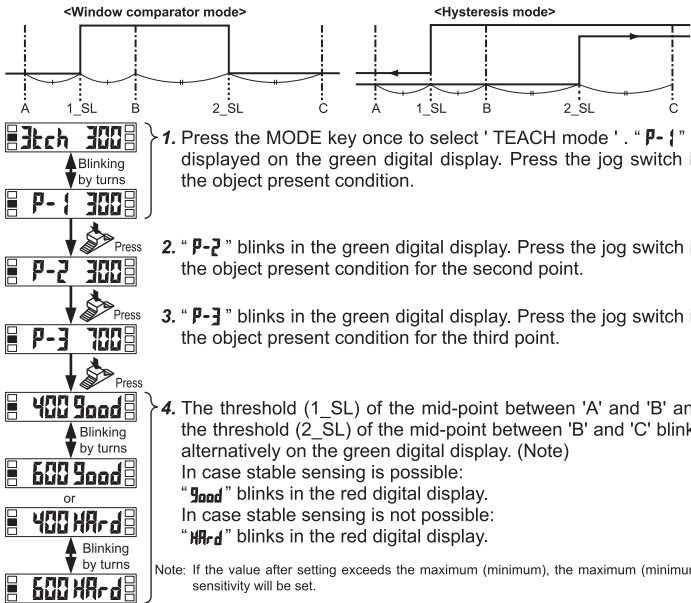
<Window comparator mode>

A 1_SL B 2_SL C

<Hysteresis mode>

A 1_SL B 2_SL C

3tch 300
Blinking by turns
P-1 300

1. Press the MODE key once to select ' TEACH mode ' . " P-1 " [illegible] displayed on the green digital display. Press the jog switch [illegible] the object present condition.

Press
P-2 300

2. " P-2 " blinks in the green digital display. Press the jog switch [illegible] the object present condition for the second point.

Press
P-3 700

3. " P-3 " blinks in the green digital display. Press the jog switch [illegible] the object present condition for the third point.

Press
400 good
Blinking by turns
600 good
or
400 HArd
Blinking by turns
600 HArd

4. The threshold (1_SL) of the mid-point between 'A' and 'B' an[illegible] the threshold (2_SL) of the mid-point between 'B' and 'C' blink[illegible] alternatively on the green digital display. (Note)
In case stable sensing is possible:
" good " blinks in the red digital display.
In case stable sensing is not possible:
" HArd " blinks in the red digital display.

Note: If the value after setting exceeds the maximum (minimum), the maximum (minimu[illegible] sensitivity will be set.